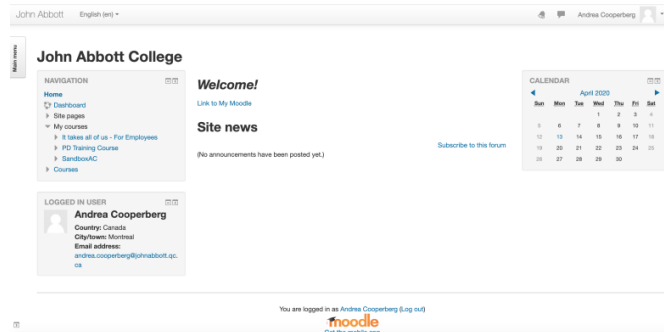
John Abbott English (en) ▾

Andrea Cooperberg

Main menu

John Abbott College

NAVIGATION

Home
Dashboard
Site pages
My courses
It takes all of us - For Employees
PD Training Course
SandboxAC
Courses

LOGGED IN USER

Andrea Cooperberg
Country: Canada
City/town: Montreal
Email address:
andrea.cooperberg@johnabbott.qc.ca

Welcome!

Link to My Moodle

Site news

Subscribe to this forum

(No announcements have been posted yet.)

CALENDAR

April 2020

| Sun | Mon | Tue | Wed | Thu | Fri | Sat |
|---|---|---|---|---|---|---|
| | | | 1 | 2 | 3 | 4 |
| 5 | 6 | 7 | 8 | 9 | 10 | 11 |
| 12 | 13 | 14 | 15 | 16 | 17 | 18 |
| 19 | 20 | 21 | 22 | 23 | 24 | 25 |
| 26 | 27 | 28 | 29 | 30 | | |

You are logged in as Andrea Cooperberg (Log out)
moodle
Get the mobile app